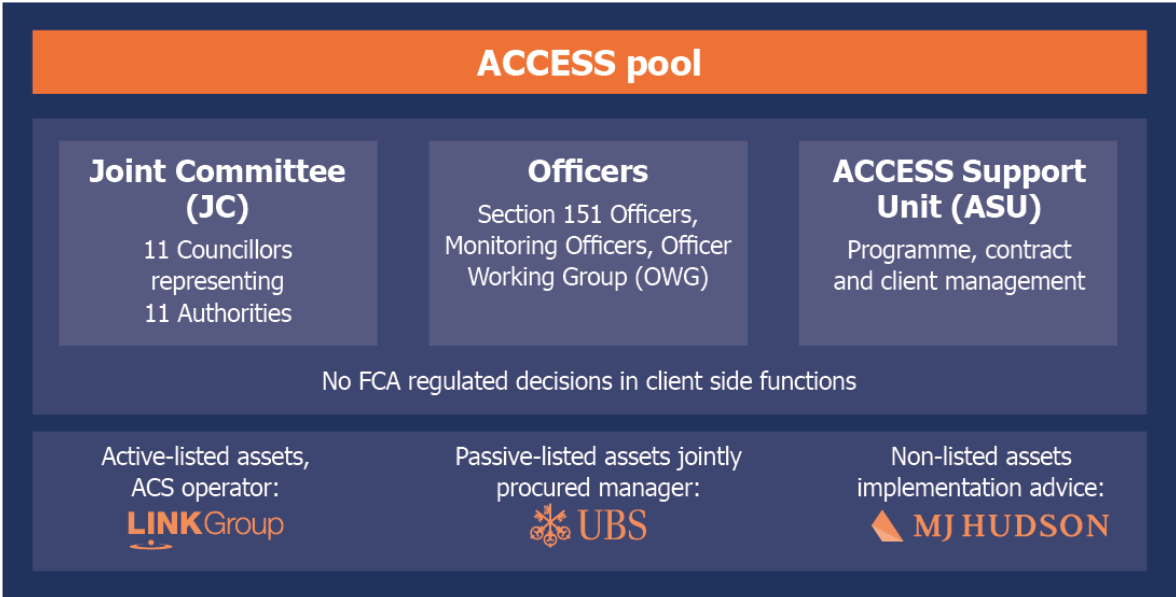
ACCESS pool

Joint Committee (JC)
11 Councillors representing 11 Authorities

Officers
Section 151 Officers, Monitoring Officers, Officer Working Group (OWG)

ACCESS Support Unit (ASU)
Programme, contract and client management

No FCA regulated decisions in client side functions

Active-listed assets, ACS operator:
LINK Group

Passive-listed assets jointly procured manager:
UBS

Non-listed assets implementation advice:
MJ HUDSON